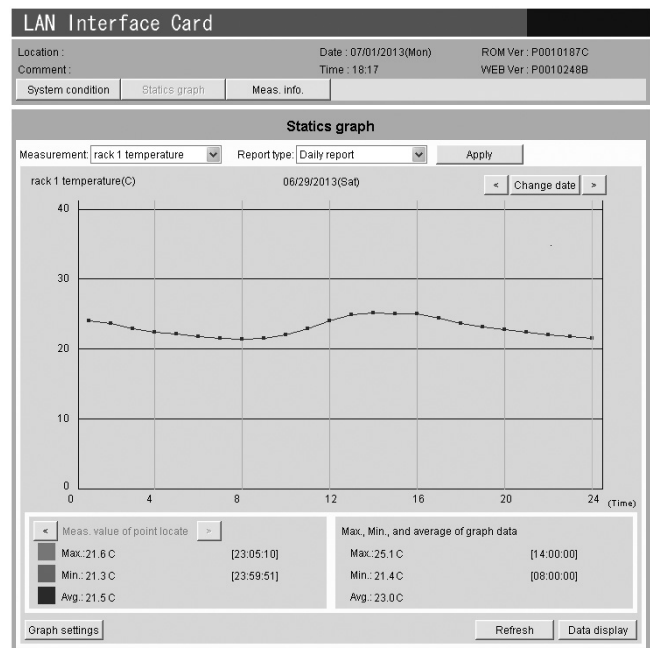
LAN Interface Card

Location :
Comment :

Date : 07/01/2013(Mon)
Time : 18:17

ROM Ver : P0010187C
WEB Ver : P0010248B

System condition | Statics graph | Meas. info.

Statics graph

Measurement: rack 1 temperature
Report type: Daily report
Apply

rack 1 temperature(C)
06/29/2013(Sat)
< Change date >

40
30
20
10
0
0 4 8 12 16 20 24 (Time)

< Meas. value of point locate >
Max.:21.6 C [23:05:10]
Min.: 21.3 C [23:59:51]
Avg.: 21.5 C

Max., Min., and average of graph data
Max.:25.1 C [14:00:00]
Min.: 21.4 C [08:00:00]
Avg.: 23.0 C

Graph settings
Refresh
Data display